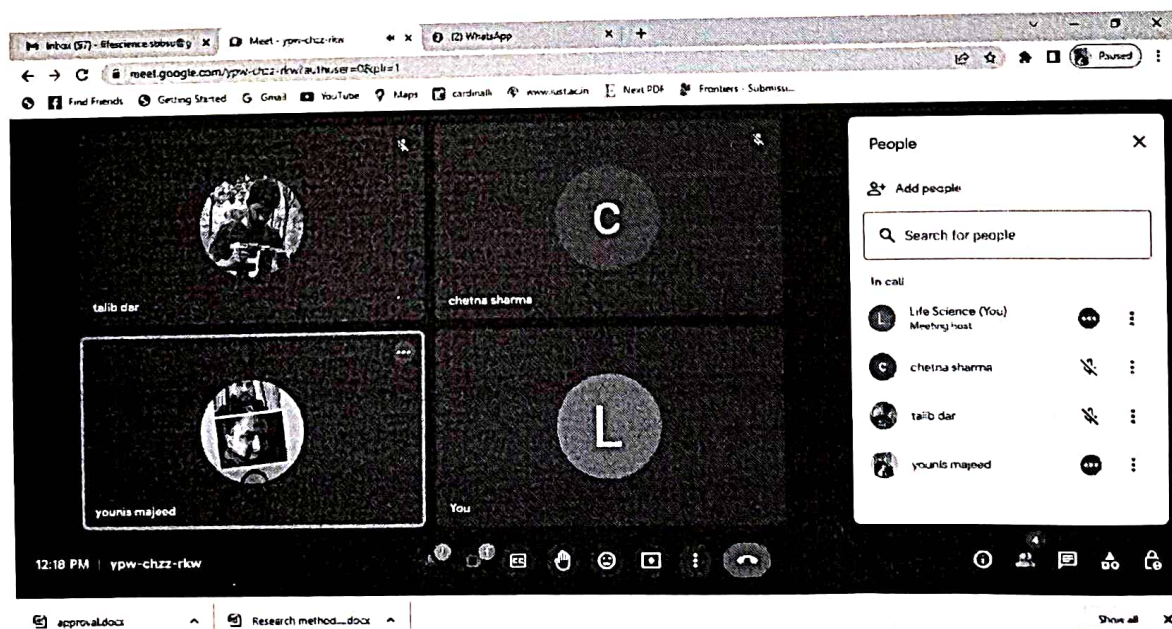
Inbox (57) - lifescience.sobsu@g × Meet - ypw-chzz-rkw × (2) WhatsApp × +

meet.google.com/ypw-chzz-rkw?authuser=0&pli=1

Paused

Find Friends Getting Started Gmail YouTube Maps cardinalk www.iust.ac.in Next PDF Frontiers - Submissi...

C

talib dar

chetna sharma

L

younis majeed

You

People

Add people

Search for people

In call

Life Science (You)
Meeting host

chetna sharma

talib dar

younis majeed

12:18 PM | ypw-chzz-rkw

4

approval.docx

Research method....docx

Show all